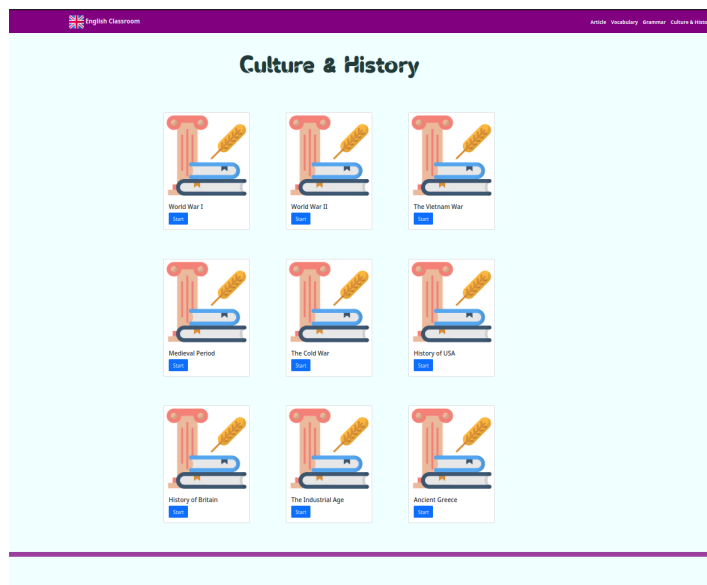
English Classroom

Article Vocabulary Grammar Culture & Histo

Culture & History

World War I
Start

World War II
Start

The Vietnam War
Start

Medieval Period
Start

The Cold War
Start

History of USA
Start

History of Britain
Start

The Industrial Age
Start

Ancient Greece
Start